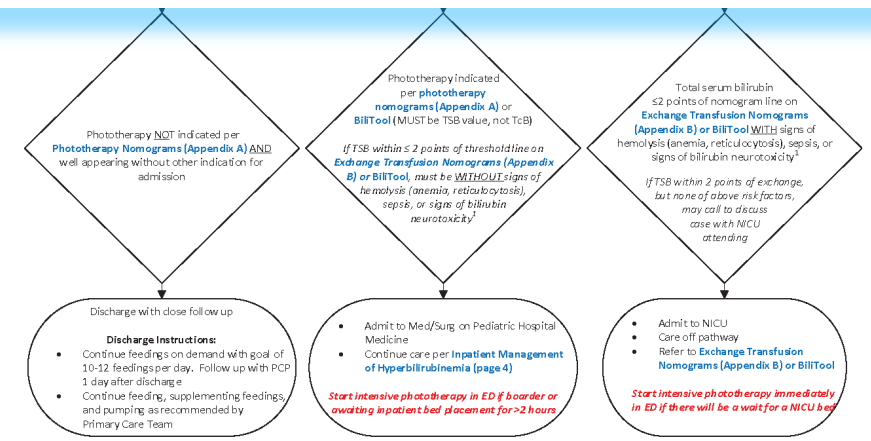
Phototherapy NOT indicated per Phototherapy Nomograms (Appendix A) AND well appearing without other indication for admission

Phototherapy indicated per phototherapy nomograms (Appendix A) or BiliTool (MUST be TSB value, not TcB)

If TSB within ≤ 2 points of thresholdline on Exchange Transfusion Nomograms (Appendix B) or BiliTool, must be WITHOUT signs of hemolysis (anemia, reticulocytosis), sepsis, or signs of bilirubin neurotoxicity$^1$

Total serum bilirubin ≤2 points of nomogram line on Exchange Transfusion Nomograms (Appendix B) or BiliTool WITH signs of hemolysis (anemia, reticulocytosis), sepsis, or signs of bilirubin neurotoxicity$^1$

If TSB within 2 points of exchange, but none of above risk factors, may call to discuss case with NICU attending

Discharge with close follow up

Discharge Instructions:
- Continue feedings on demand with goal of 10-12 feedings per day. Follow up with PCP 1 day after discharge
- Continue feeding, supplementing feedings, and pumping as recommended by Primary Care Team

- Admit to Med/Surg on Pediatric Hospital Medicine
- Continue care per Inpatient Management of Hyperbilirubinemia (page 4)

Start intensive phototherapy in ED if boarder or awaiting inpatient bed placement for >2 hours

- Admit to NICU
- Care off pathway
- Refer to Exchange Transfusion Nomograms (Appendix B) or BiliTool

Start intensive phototherapy immediately in ED if there will be a wait for a NICU bed